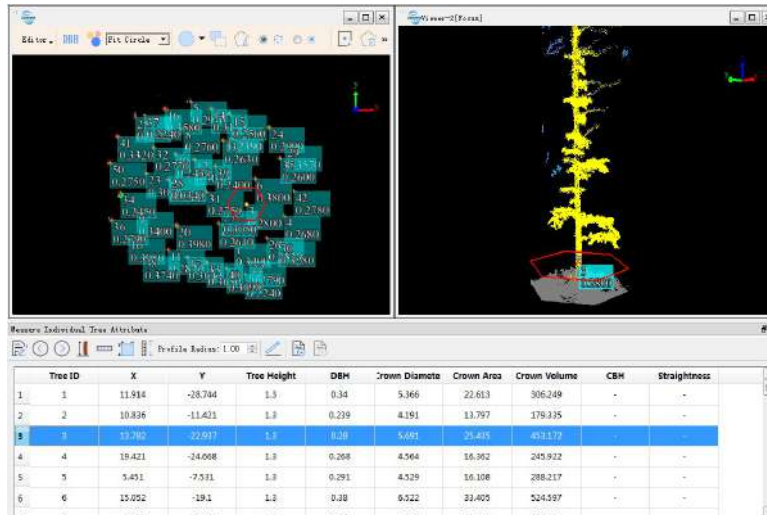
Editor DBH Fit Circle

Viewer-2[Focus]

Measure Individual Tree Attribute

Profile Radius: 1.00

| | Tree ID | X | Y | Tree Height | DBH | Crown Diamete | Crown Area | Crown Volume | CBH | Straightness |
|---|---|---|---|---|---|---|---|---|---|---|
| 1 | 1 | 11.914 | -28.744 | 1.3 | 0.34 | 5.366 | 22.613 | 306.249 | - | - |
| 2 | 2 | 10.836 | -11.421 | 1.3 | 0.239 | 4.191 | 13.797 | 179.335 | - | - |
| 3 | 3 | 13.782 | -22.937 | 1.3 | 0.28 | 5.691 | 25.435 | 453.172 | - | - |
| 4 | 4 | 19.421 | -24.668 | 1.3 | 0.268 | 4.564 | 16.362 | 245.922 | - | - |
| 5 | 5 | 5.451 | -7.531 | 1.3 | 0.291 | 4.529 | 16.108 | 288.217 | - | - |
| 6 | 6 | 15.052 | -19.1 | 1.3 | 0.38 | 6.522 | 33.405 | 524.597 | - | - |